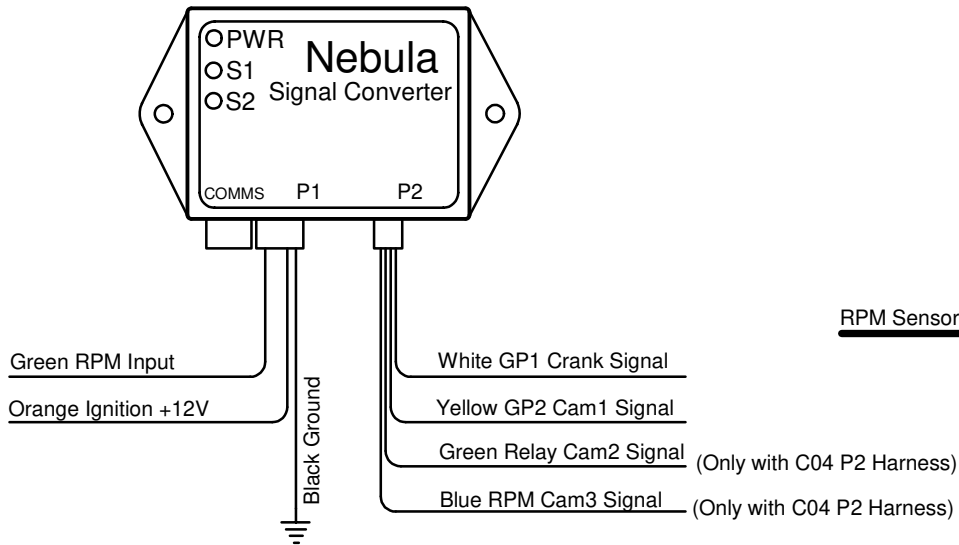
PWR
S1
S2
Nebula
Signal Converter
COMMS P1 P2

RPM Sensor

Green RPM Input
Orange Ignition +12V
Black Ground

White GP1 Crank Signal
Yellow GP2 Cam1 Signal
Green Relay Cam2 Signal (Only with C04 P2 Harness)
Blue RPM Cam3 Signal (Only with C04 P2 Harness)